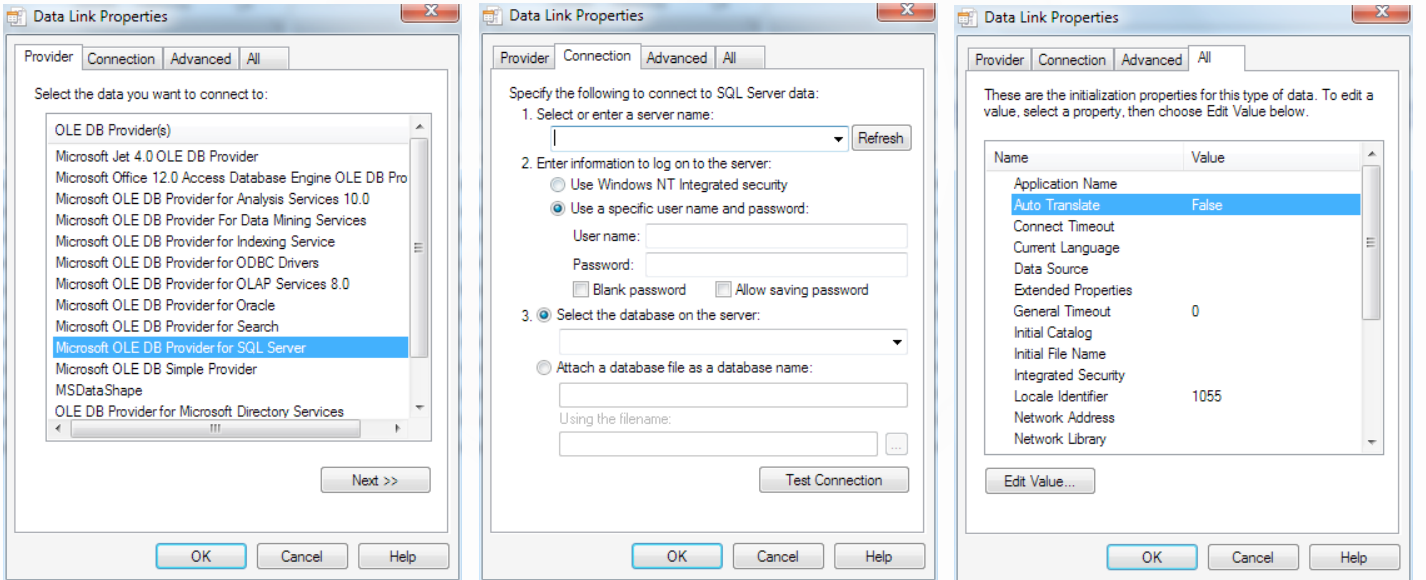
Data Link Properties

Provider | Connection | Advanced | All

Select the data you want to connect to:

OLE DB Provider(s)
Microsoft Jet 4.0 OLE DB Provider
Microsoft Office 12.0 Access Database Engine OLE DB Pro
Microsoft OLE DB Provider for Analysis Services 10.0
Microsoft OLE DB Provider For Data Mining Services
Microsoft OLE DB Provider for Indexing Service
Microsoft OLE DB Provider for ODBC Drivers
Microsoft OLE DB Provider for OLAP Services 8.0
Microsoft OLE DB Provider for Oracle
Microsoft OLE DB Provider for Search
Microsoft OLE DB Provider for SQL Server
Microsoft OLE DB Simple Provider
MSDataShape
OLE DB Provider for Microsoft Directory Services

Next >>

OK | Cancel | Help

Data Link Properties

Provider | Connection | Advanced | All

Specify the following to connect to SQL Server data:
1. Select or enter a server name:
Refresh
2. Enter information to log on to the server:
Use Windows NT Integrated security
Use a specific user name and password:
User name:
Password:
Blank password | Allow saving password
3. Select the database on the server:
Attach a database file as a database name:
Using the filename:
...
Test Connection

OK | Cancel | Help

Data Link Properties

Provider | Connection | Advanced | All

These are the initialization properties for this type of data. To edit a value, select a property, then choose Edit Value below.

| Name | Value |
|---|---|
| Application Name | |
| Auto Translate | False |
| Connect Timeout | |
| Current Language | |
| Data Source | |
| Extended Properties | |
| General Timeout | 0 |
| Initial Catalog | |
| Initial File Name | |
| Integrated Security | |
| Locale Identifier | 1055 |
| Network Address | |
| Network Library | |

Edit Value...

OK | Cancel | Help